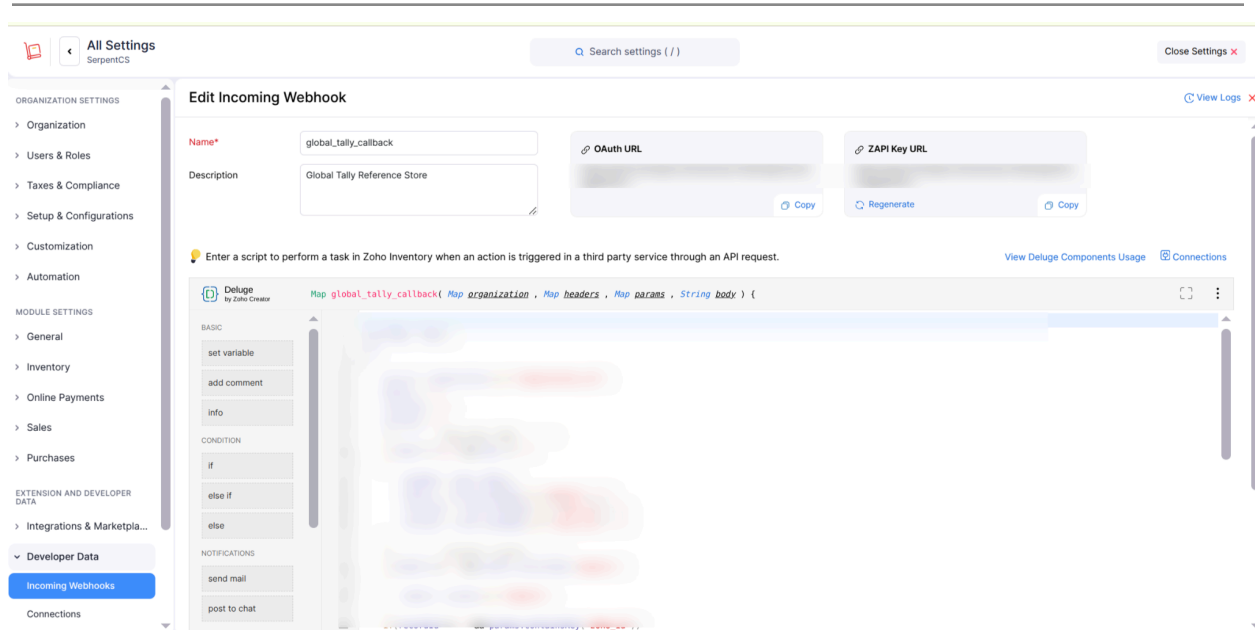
All Settings
SerpentCS

Search settings ( / )

Close Settings ×

ORGANIZATION SETTINGS
› Organization
› Users & Roles
› Taxes & Compliance
› Setup & Configurations
› Customization
› Automation

MODULE SETTINGS
› General
› Inventory
› Online Payments
› Sales
› Purchases

EXTENSION AND DEVELOPER DATA
› Integrations & Marketpla...
⌄ Developer Data
Incoming Webhooks
Connections

Edit Incoming Webhook

View Logs ×

Name* global_tally_callback

Description Global Tally Reference Store

OAuth URL
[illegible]
Copy

ZAPI Key URL
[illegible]
Regenerate
Copy

Enter a script to perform a task in Zoho Inventory when an action is triggered in a third party service through an API request.

View Deluge Components Usage

Connections

Deluge by Zoho Creator

Map global_tally_callback( Map organization , Map headers , Map params , String body ) {

BASIC
set variable
add comment
info
CONDITION
if
else if
else
NOTIFICATIONS
send mail
post to chat

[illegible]